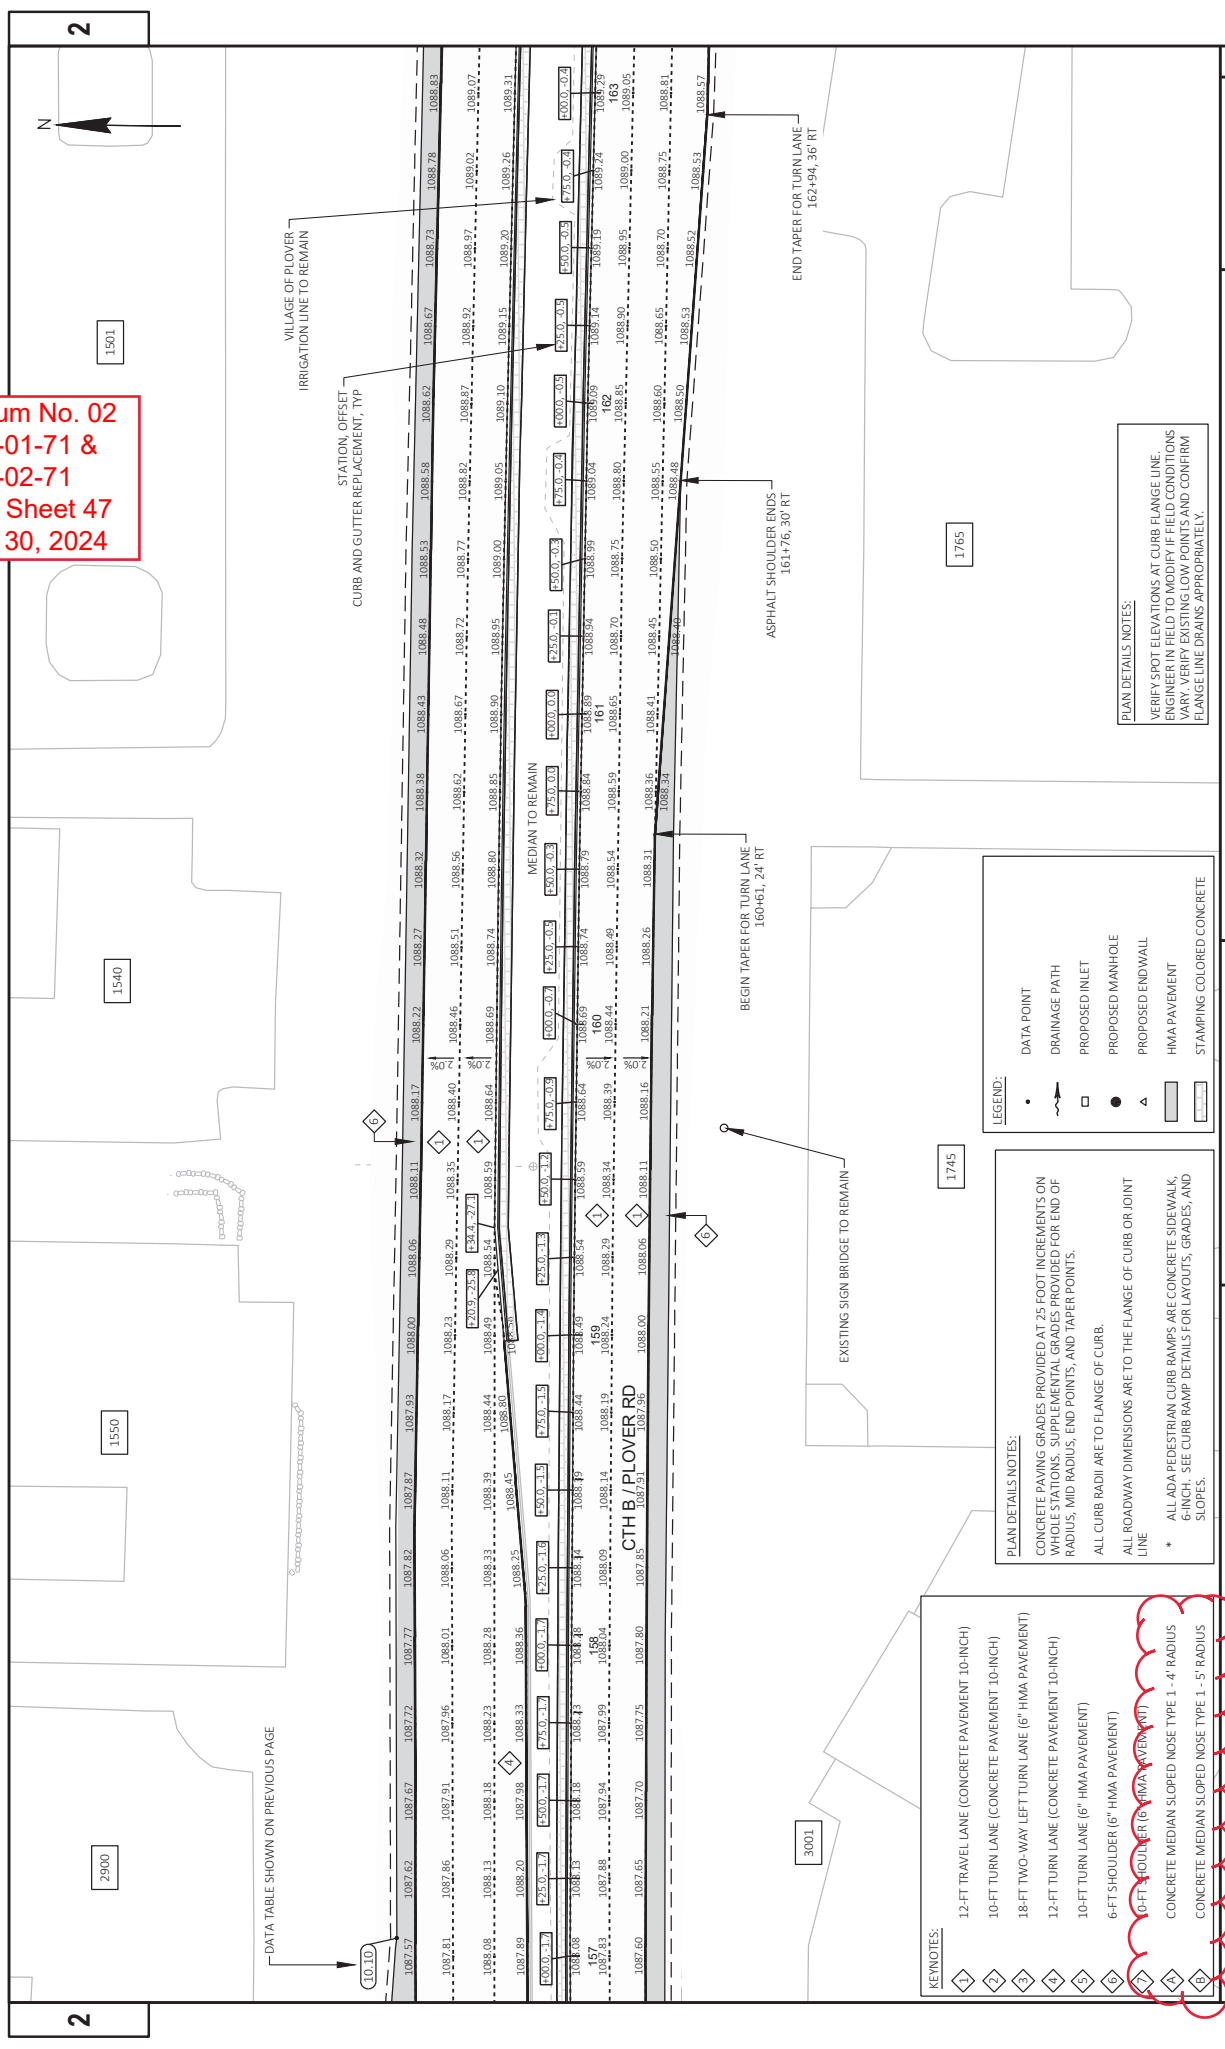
2

um No. 02
-01-71 &
-02-71
Sheet 47
30, 2024

N

1501

1540

1550

2900

1765

1745

3001

VILLAGE OF PLOVER IRRIGATION LINE TO REMAIN

STATION, OFFSET CURB AND GUTTER REPLACEMENT, TYP

END TAPER FOR TURN LANE 162+94, 36' RT

ASPHALT SHOULDER ENDS 161+76, 30' RT

BEGIN TAPER FOR TURN LANE 160+61, 24' RT

EXISTING SIGN BRIDGE TO REMAIN

MEDIAN TO REMAIN

CTH B / PLOVER RD

DATA TABLE SHOWN ON PREVIOUS PAGE

10.10

157

158

159

160

161

162

163

PLAN DETAILS NOTES:
VERIFY SPOT ELEVATIONS AT CURB FLANGE LINE. ENGINEER IN FIELD TO MODIFY IF FIELD CONDITIONS VARY. VERIFY EXISTING LOW POINTS AND CONFIRM FLANGE LINE DRAINS APPROPRIATELY.

LEGEND:
DATA POINT
DRAINAGE PATH
PROPOSED INLET
PROPOSED MANHOLE
PROPOSED ENDWALL
HMA PAVEMENT
STAMPING COLORED CONCRETE

PLAN DETAILS NOTES:
CONCRETE PAVING GRADES PROVIDED AT 25 FOOT INCREMENTS ON WHOLE STATIONS. SUPPLEMENTAL GRADES PROVIDED FOR END OF RADIUS, MID RADIUS, END POINTS, AND TAPER POINTS.
ALL CURB RADII ARE TO FLANGE OF CURB.
ALL ROADWAY DIMENSIONS ARE TO THE FLANGE OF CURB OR JOINT LINE
* ALL ADA PEDESTRIAN CURB RAMPS ARE CONCRETE SIDEWALK, 6-INCH. SEE CURB RAMP DETAILS FOR LAYOUTS, GRADES, AND SLOPES.

KEYNOTES:
1 12-FT TRAVEL LANE (CONCRETE PAVEMENT 10-INCH)
2 10-FT TURN LANE (CONCRETE PAVEMENT 10-INCH)
3 18-FT TWO-WAY LEFT TURN LANE (6" HMA PAVEMENT)
4 12-FT TURN LANE (CONCRETE PAVEMENT 10-INCH)
5 10-FT TURN LANE (6" HMA PAVEMENT)
6 6-FT SHOULDER (6" HMA PAVEMENT)
7 0-FT SHOULDER (6" HMA PAVEMENT)
A CONCRETE MEDIAN SLOPED NOSE TYPE 1 - 4' RADIUS
B CONCRETE MEDIAN SLOPED NOSE TYPE 1 - 5' RADIUS

2